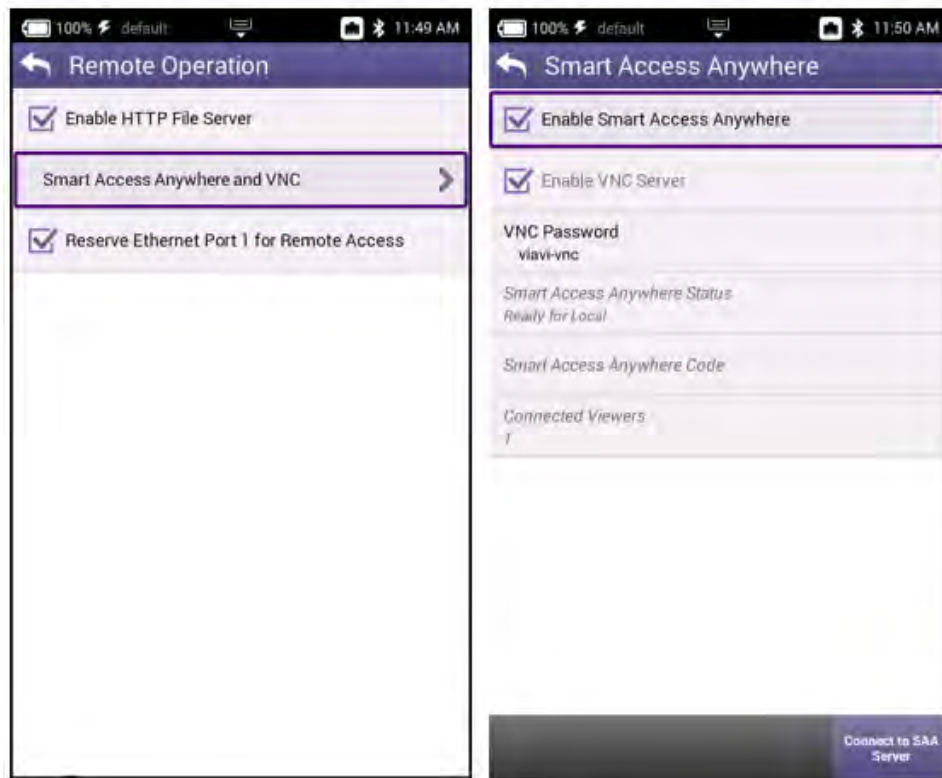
100% default 11:49 AM

Remote Operation

Enable HTTP File Server

Smart Access Anywhere and VNC

Reserve Ethernet Port 1 for Remote Access

100% default 11:50 AM

Smart Access Anywhere

Enable Smart Access Anywhere

Enable VNC Server

VNC Password
viavi-vnc

Smart Access Anywhere Status
Ready for Local

Smart Access Anywhere Code

Connected Viewers
1

Connect to SAA Server